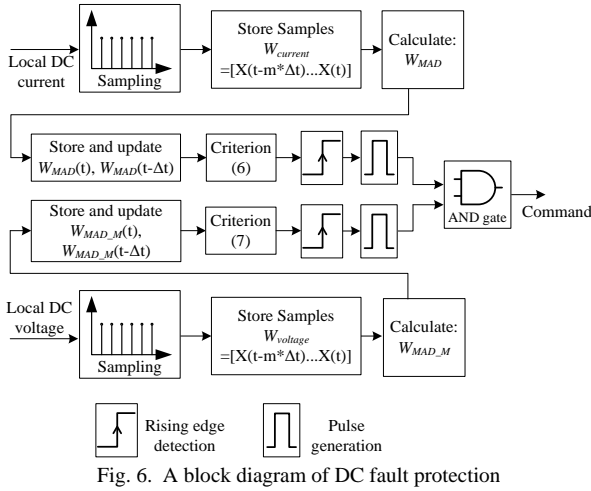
Local DC current

Sampling

Store Samples $W_{current}$ $=[X(t-m*\Delta t)...X(t)]$

Calculate: $W_{MAD}$

Store and update $W_{MAD}(t)$, $W_{MAD}(t-\Delta t)$

Criterion (6)

Store and update $W_{MAD\_M}(t)$, $W_{MAD\_M}(t-\Delta t)$

Criterion (7)

AND gate

Command

Local DC voltage

Sampling

Store Samples $W_{voltage}$ $=[X(t-m*\Delta t)...X(t)]$

Calculate: $W_{MAD\_M}$

Rising edge detection

Pulse generation

Fig. 6. A block diagram of DC fault protection